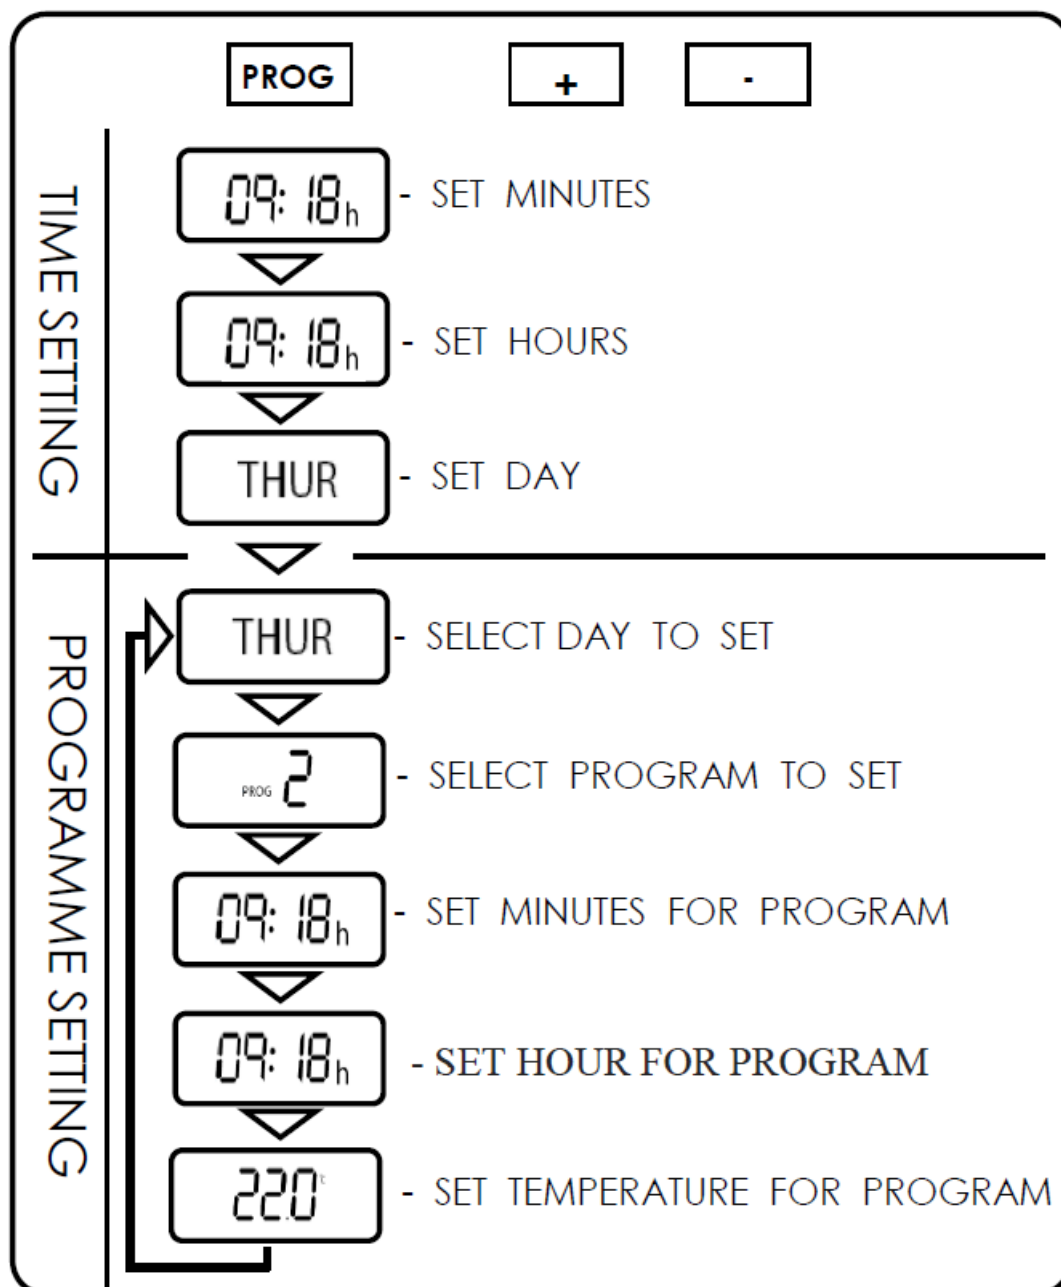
PROG

+

-

TIME SETTING

09: 18h - SET MINUTES

09: 18h - SET HOURS

THUR - SET DAY

PROGRAMME SETTING

THUR - SELECT DAY TO SET

PROG 2 - SELECT PROGRAM TO SET

09: 18h - SET MINUTES FOR PROGRAM

09: 18h - SET HOUR FOR PROGRAM

22.0°c - SET TEMPERATURE FOR PROGRAM